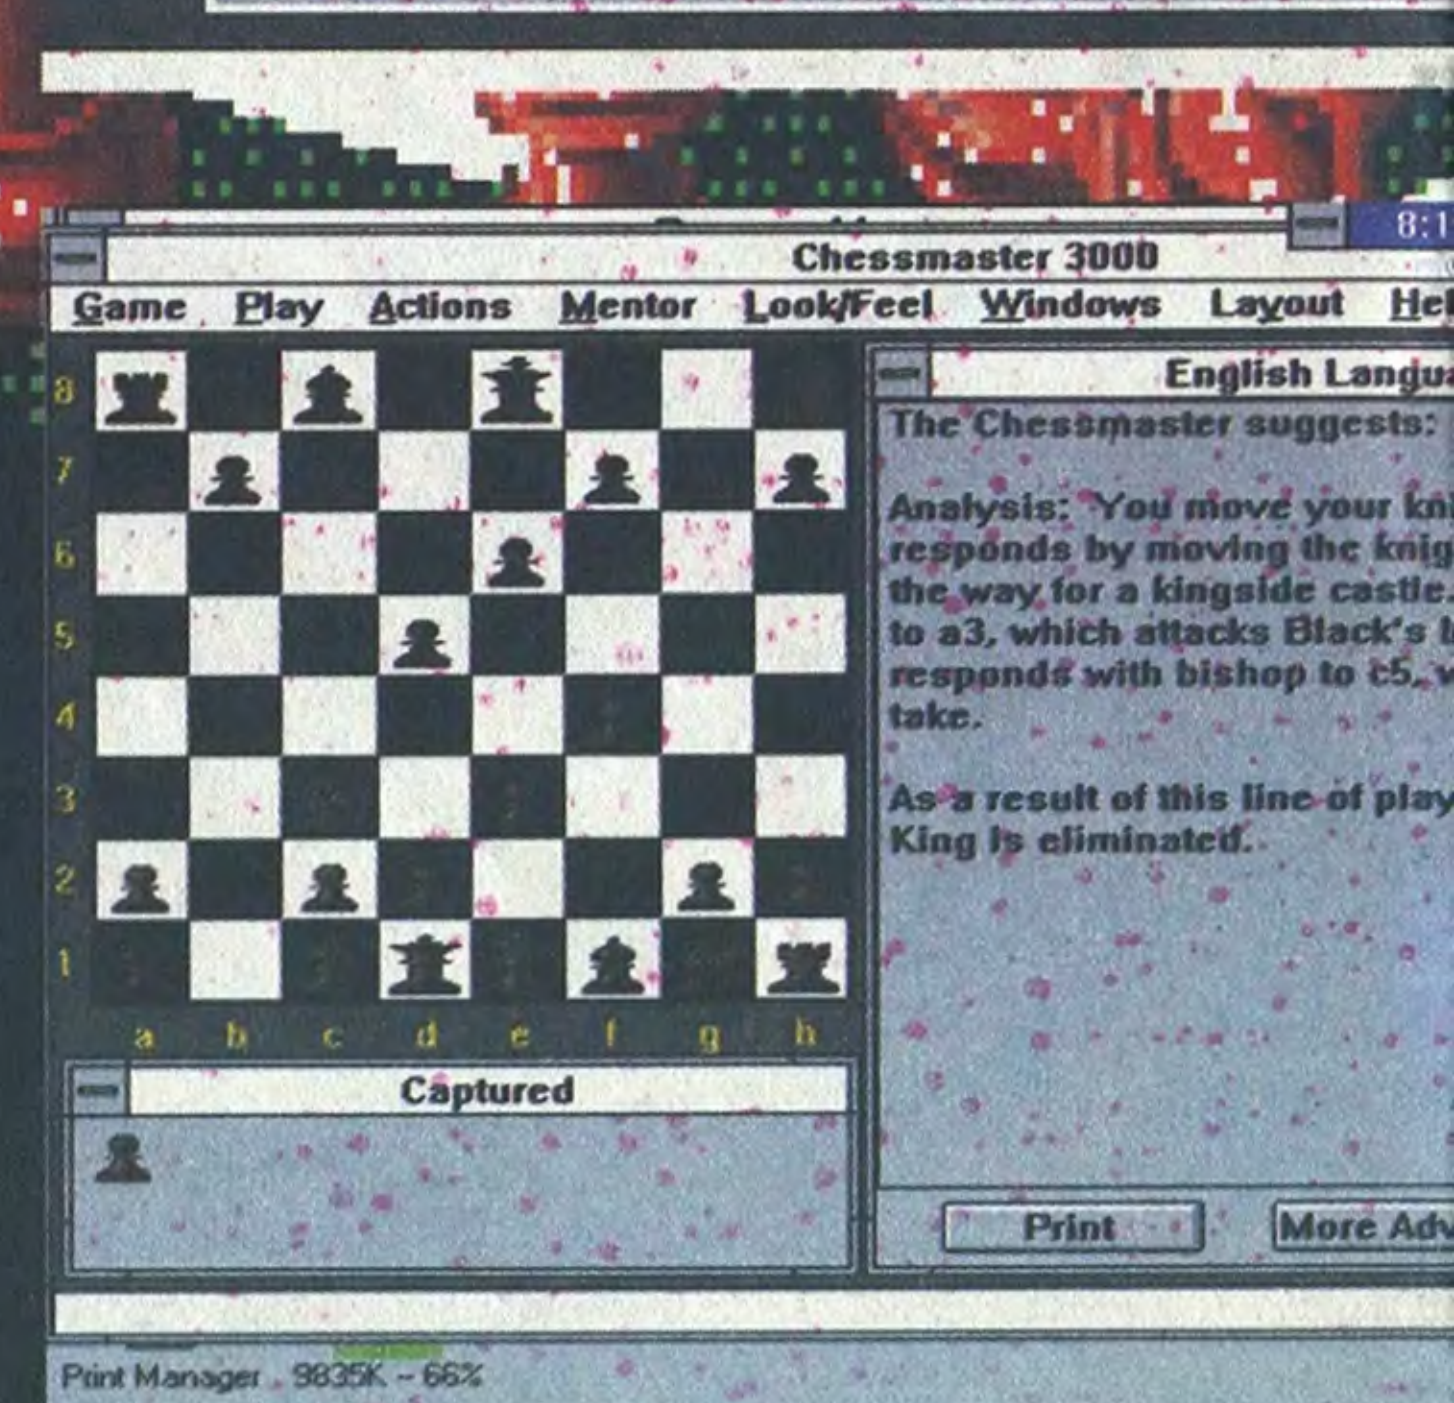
8:1

Chessmaster 3000

Game Play Actions Mentor Look/Feel Windows Layout Hel

8
7
6
5
4
3
2
1
a b c d e f g h

English Langu

The Chessmaster suggests:

Analysis: You move your kn responds by moving the knig the way for a kingside castle. to a3, which attacks Black's b responds with bishop to c5, w take.

As a result of this line of play King is eliminated.

Captured

Print

More Adv

Print Manager 9835K - 66%